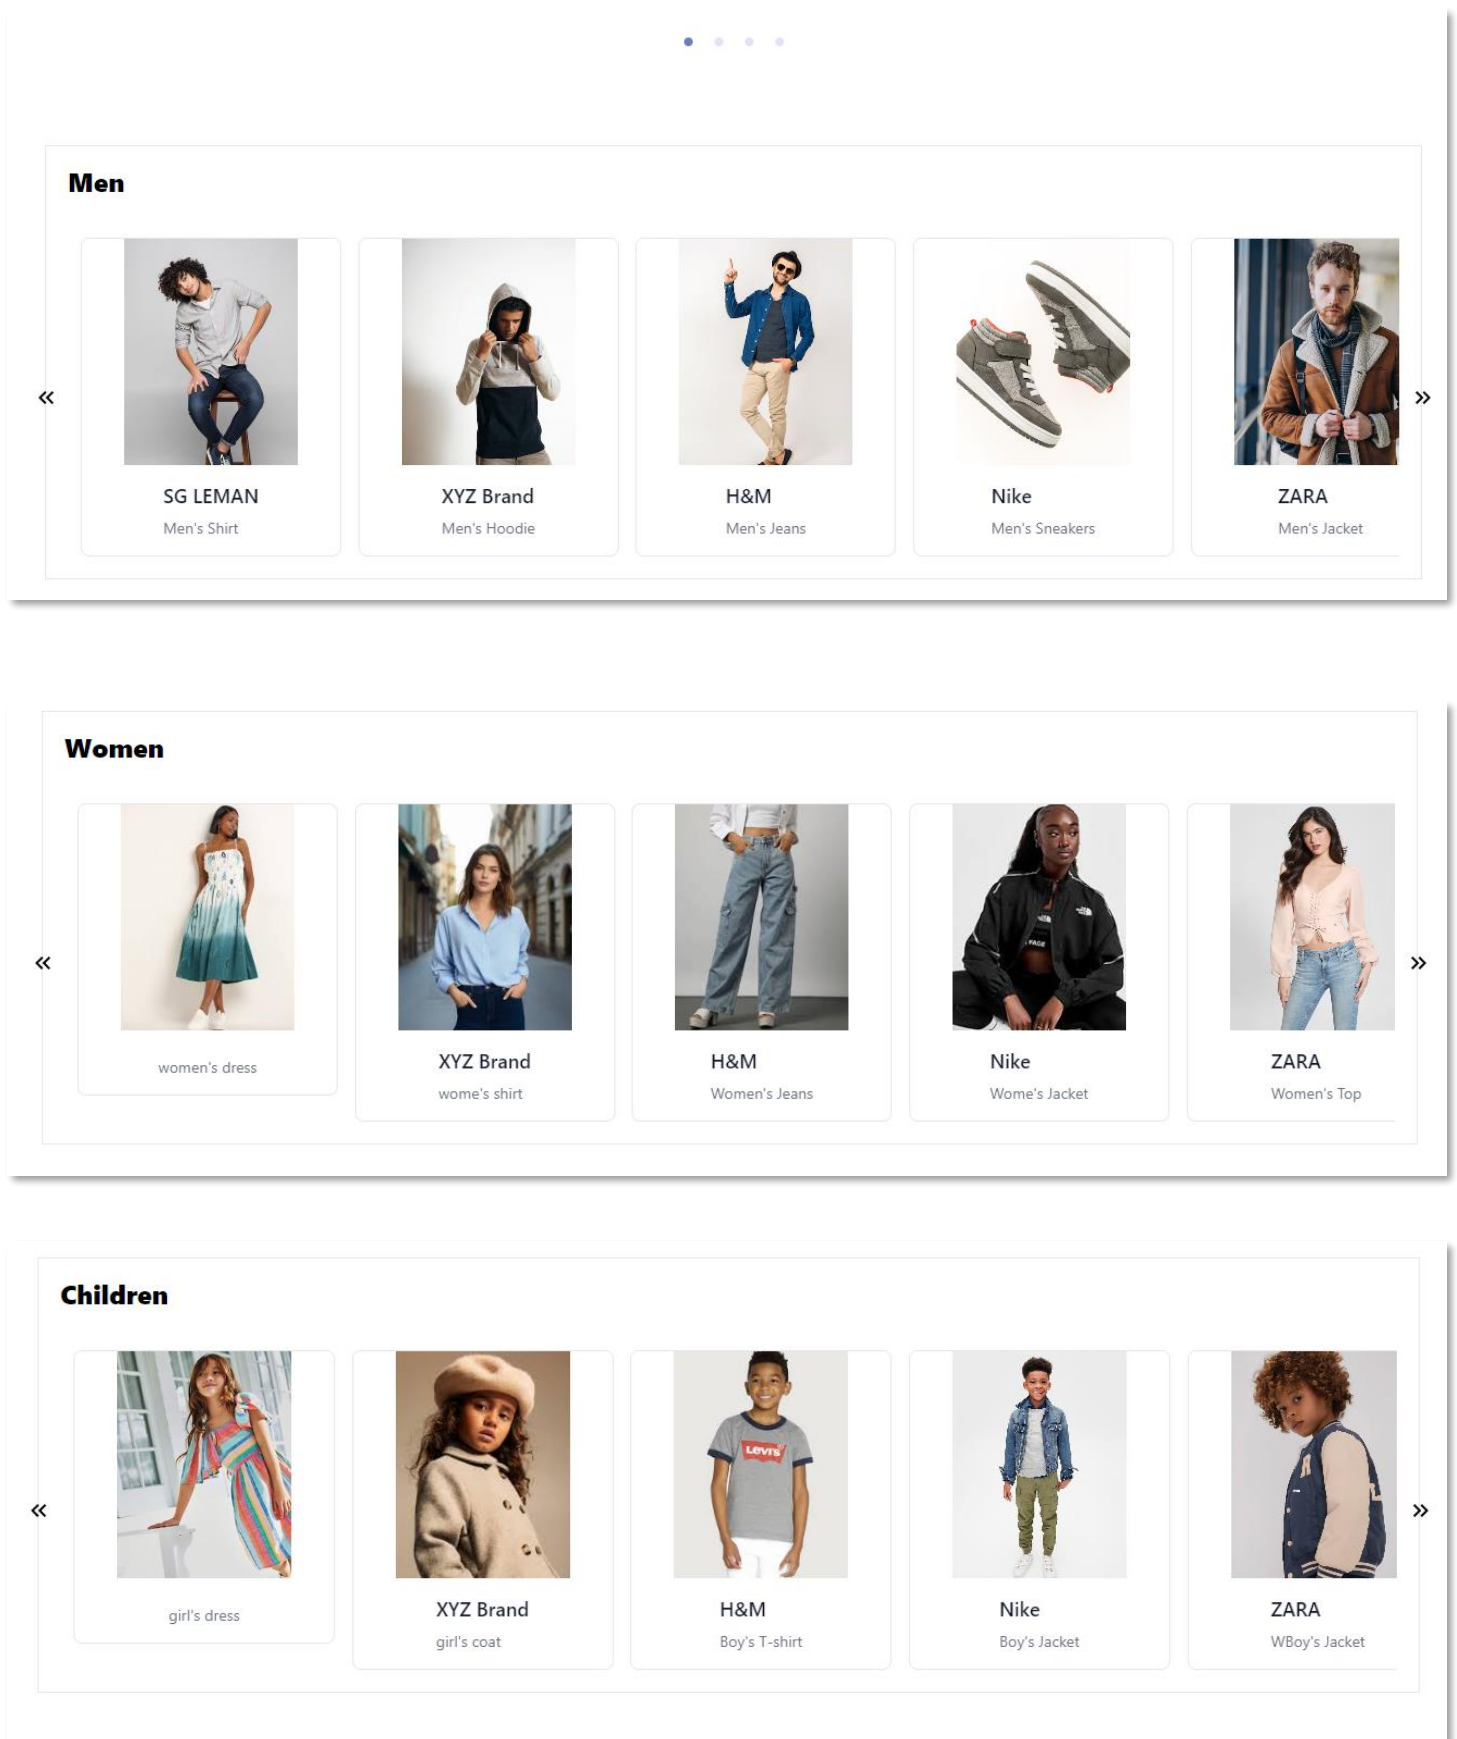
Men

«

SG LEMAN
Men's Shirt

XYZ Brand
Men's Hoodie

H&M
Men's Jeans

Nike
Men's Sneakers

ZARA
Men's Jacket

»

Women

«

women's dress

XYZ Brand
wome's shirt

H&M
Women's Jeans

Nike
Wome's Jacket

ZARA
Women's Top

»

Children

«

girl's dress

XYZ Brand
girl's coat

H&M
Boy's T-shirt

Nike
Boy's Jacket

ZARA
WBoy's Jacket

»